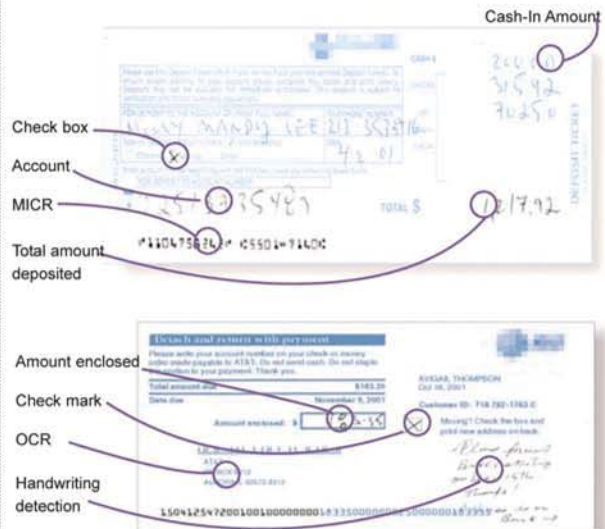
Cash-In Amount

Check box

Account

MICR

Total amount deposited

CASH $

200 00
315 92
702 50

MOODY MANDY LEE 21 3539916

4 2 01

TOTAL $

1217.92

DEPOSIT TICKET

Amount enclosed

Check mark

OCR

Handwriting detection

Detach and return with payment

Total amount due $183.35

Date due November 9, 2001

Amount enclosed: $ 183.35

AVIDAS, THOMPSON

Oct 18, 2001

Customer ID: 718 292-1763 0

Moving? Check the box and print new address on back.

Please forward
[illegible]
Thanks!

15041254720010010000000018335000000018335